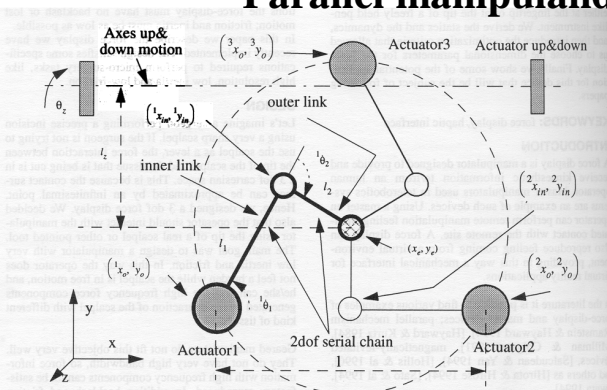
Parallel manipulato

Axes up& down motion

$\left({}^{3}x_{o}, {}^{3}y_{o}\right)$

Actuator3

Actuator up&down

$\theta_z$

$\left({}^{1}x_{in}, {}^{1}y_{in}\right)$

outer link

$l_z$

inner link

${}^{1}\theta_2$

$l_2$

$\left({}^{2}x_{in}, {}^{2}y_{in}\right)$

$l_1$

$(x_e, y_e)$

$\left({}^{1}x_{o}, {}^{1}y_{o}\right)$

$\left({}^{2}x_{o}, {}^{2}y_{o}\right)$

${}^{1}\theta_1$

2dof serial chain

y

x

z

Actuator1

Actuator2

l